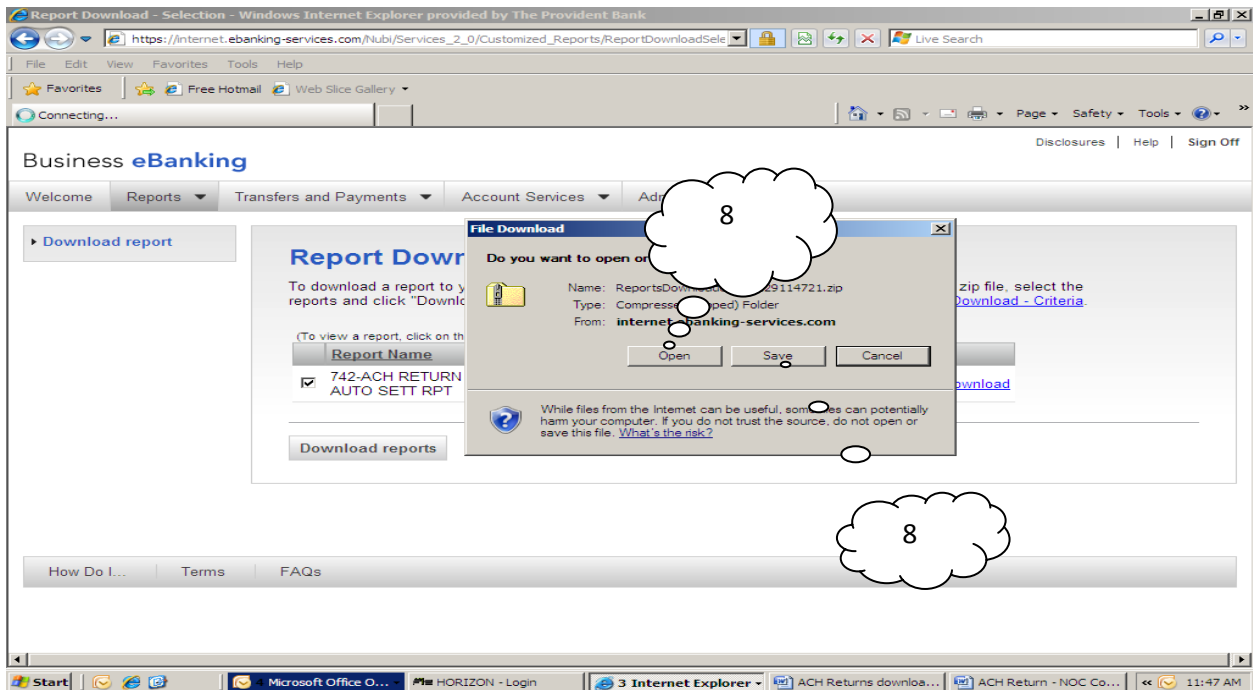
Report Download - Selection - Windows Internet Explorer provided by The Provident Bank

https://internet.ebanking-services.com/Nubi/Services_2_0/Customized_Reports/ReportDownloadSele

Live Search

File Edit View Favorites Tools Help

Favorites | Free Hotmail | Web Slice Gallery

Connecting...

Page | Safety | Tools

Disclosures | Help | Sign Off

Business eBanking

Welcome | Reports | Transfers and Payments | Account Services | Adm

Download report

Report Down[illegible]

To download a report to y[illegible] zip file, select the reports and click "Downlo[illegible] Download - Criteria.

(To view a report, click on th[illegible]

Report Name

742-ACH RETURN AUTO SETT RPT

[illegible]ownload

Download reports

File Download

Do you want to open or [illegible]

Name: ReportsDownlo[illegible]29114721.zip
Type: Compresse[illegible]ped) Folder
From: internet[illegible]banking-services.com

Open | Save | Cancel

While files from the Internet can be useful, som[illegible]es can potentially harm your computer. If you do not trust the source, do not open or save this file. What's the risk?

8

8

How Do I... | Terms | FAQs

Start | 4 Microsoft Office O... | HORIZON - Login | 3 Internet Explorer | ACH Returns downloa... | ACH Return - NOC Co... | 11:47 AM